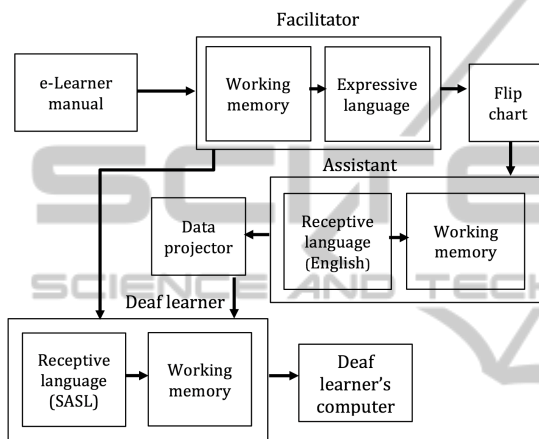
Facilitator

e-Learner manual

Working memory

Expressive language

Flip chart

Assistant

Data projector

Receptive language (English)

Working memory

SCIENCE AND TECH

Deaf learner

Receptive language (SASL)

Working memory

Deaf learner's computer